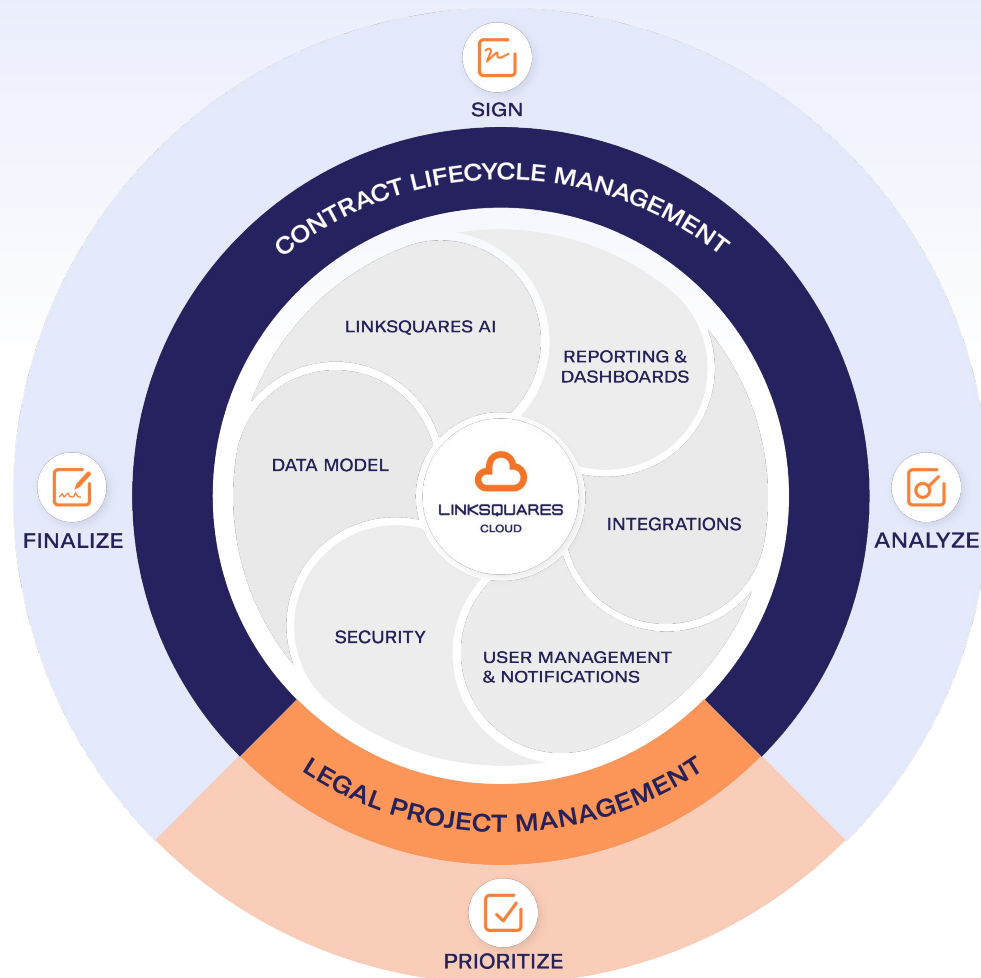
SIGN

CONTRACT LIFECYCLE MANAGEMENT

LINKSQUARES AI

REPORTING & DASHBOARDS

DATA MODEL

LINKSQUARES CLOUD

INTEGRATIONS

FINALIZE

ANALYZE

SECURITY

USER MANAGEMENT & NOTIFICATIONS

LEGAL PROJECT MANAGEMENT

PRIORITIZE